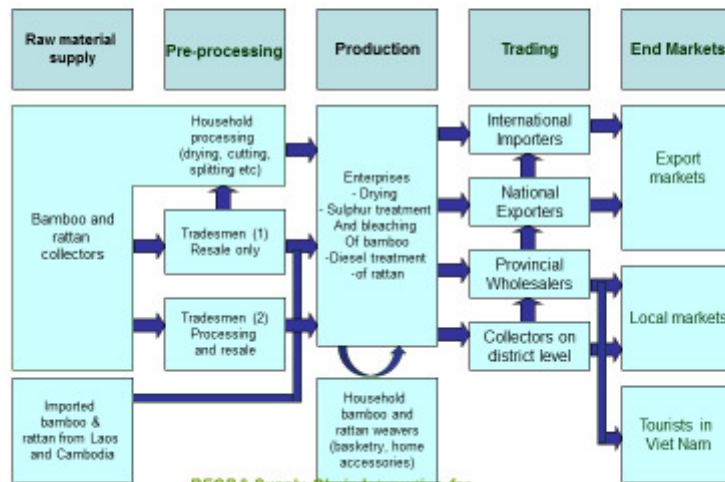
Raw material supply

Pre-processing

Production

Trading

End Markets

Bamboo and rattan collectors

Household processing (drying, cutting, splitting etc)

Tradesmen (1) Resale only

Tradesmen (2) Processing and resale

Imported bamboo & rattan from Laos and Cambodia

Enterprises
- Drying
- Sulphur treatment
And bleaching
Of bamboo
-Diesel treatment
-of rattan

Household bamboo and rattan weavers (basketry, home accessories)

International Importers

National Exporters

Provincial Wholesalers

Collectors on district level

Export markets

Local markets

Tourists in Viet Nam

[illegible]